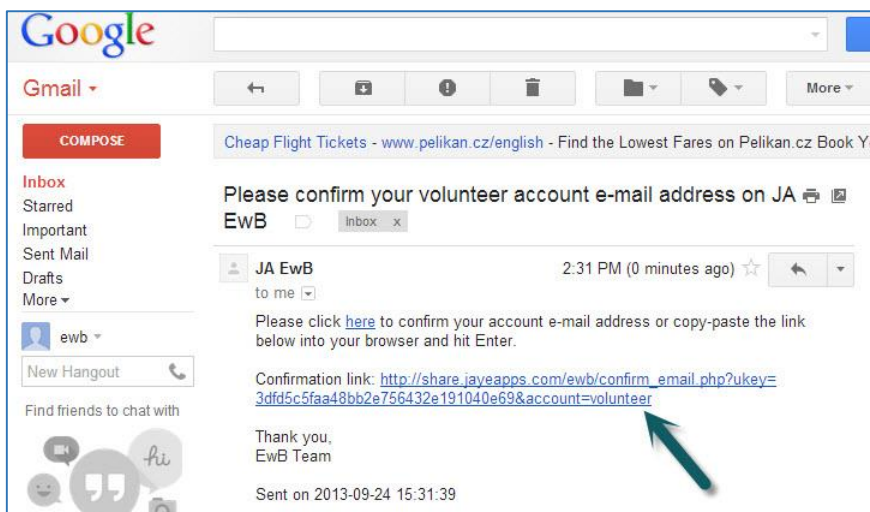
Google

Gmail ▾

More ▾

COMPOSE

Inbox
Starred
Important
Sent Mail
Drafts
More ▾

ewb ▾

New Hangout

Find friends to chat with

hi

Cheap Flight Tickets - www.pelikan.cz/english - Find the Lowest Fares on Pelikan.cz Book Y

Please confirm your volunteer account e-mail address on JA EwB

Inbox x

JA EwB

2:31 PM (0 minutes ago)

to me

Please click here to confirm your account e-mail address or copy-paste the link below into your browser and hit Enter.

Confirmation link: http://share.jayeapps.com/ewb/confirm_email.php?ukey=3dfd5c5faa48bb2e756432e191040e69&account=volunteer

Thank you,
EwB Team

Sent on 2013-09-24 15:31:39